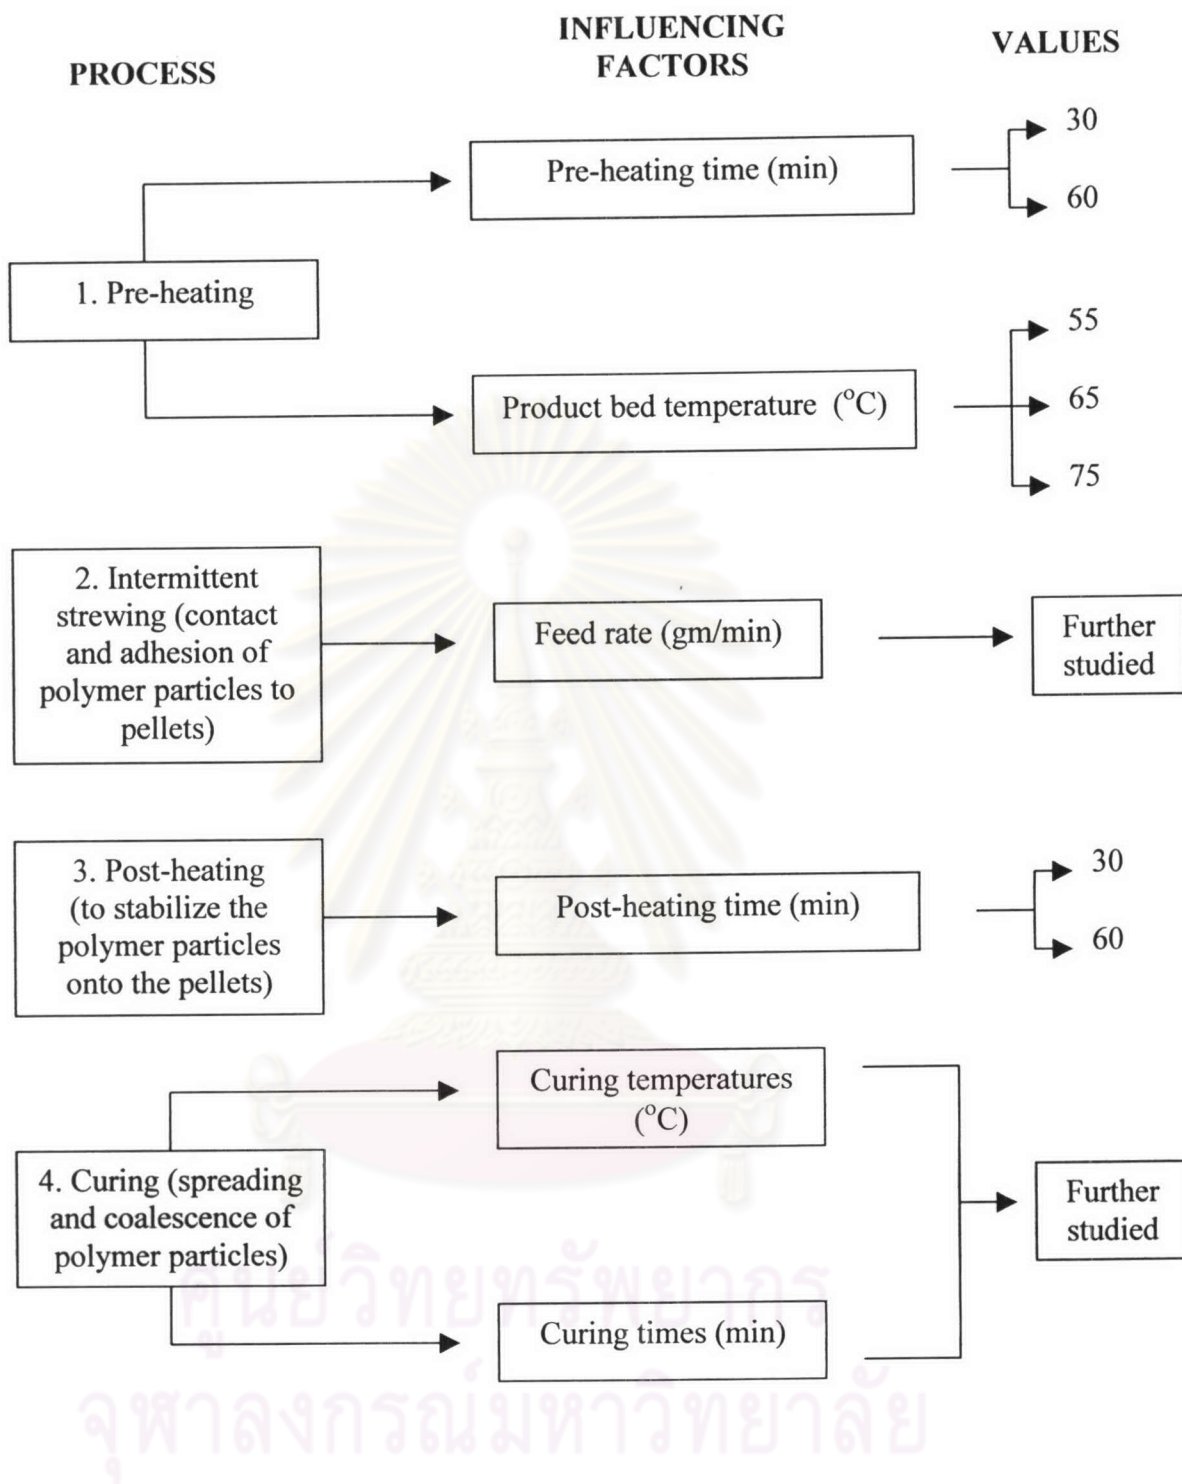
PROCESS

INFLUENCING FACTORS

VALUES

1. Pre-heating

Pre-heating time (min)

30

60

Product bed temperature ($^{o}$C)

55

65

75

2. Intermittent strewing (contact and adhesion of polymer particles to pellets)

Feed rate (gm/min)

Further studied

3. Post-heating (to stabilize the polymer particles onto the pellets)

Post-heating time (min)

30

60

4. Curing (spreading and coalescence of polymer particles)

Curing temperatures ($^{o}$C)

Curing times (min)

Further studied

ศูนย์วิทยทรัพยากร
จุฬาลงกรณ์มหาวิทยาลัย